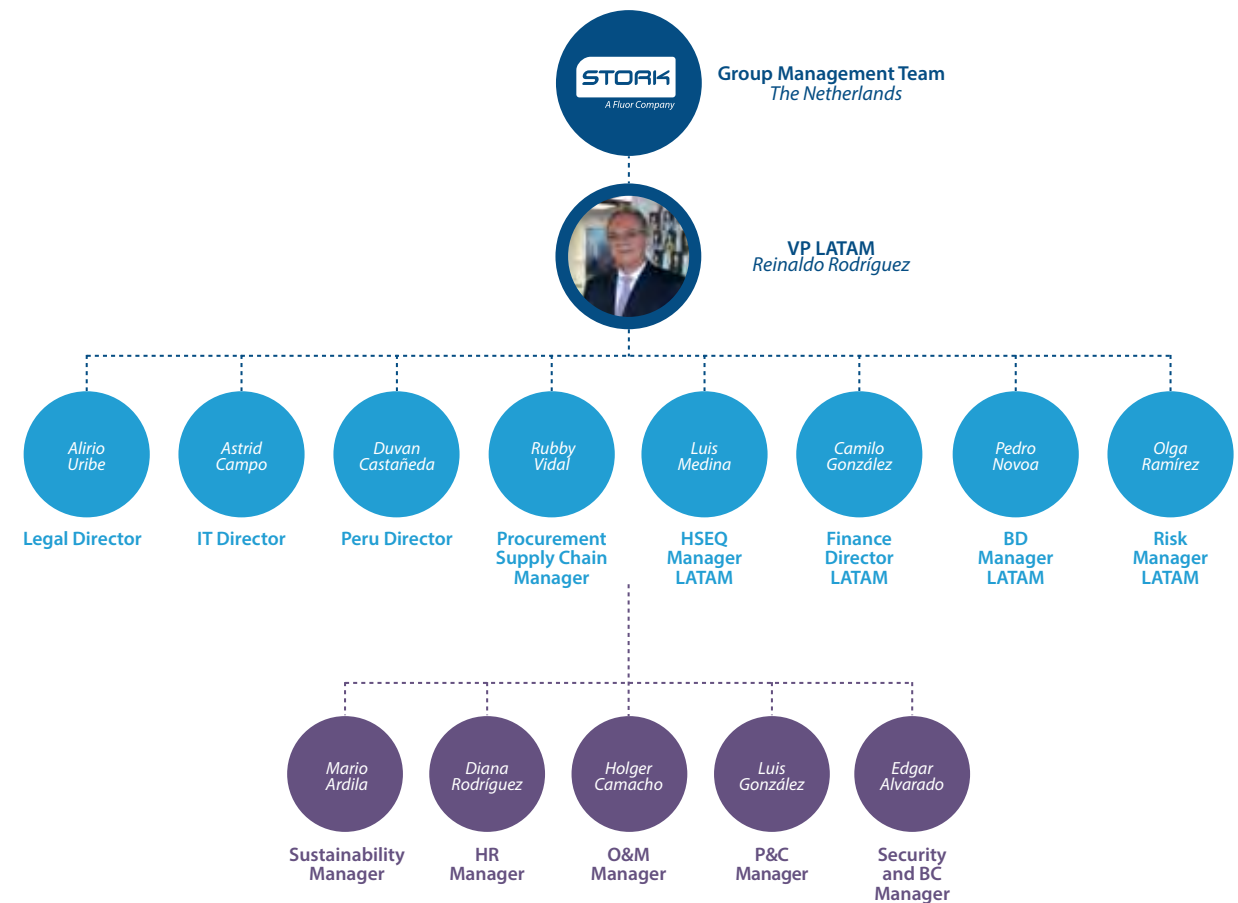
STORK
A Fluor Company

Group Management Team
The Netherlands

VP LATAM
Reinaldo Rodríguez

Alirio Uribe
Legal Director

Astrid Campo
IT Director

Duvan Castañeda
Peru Director

Rubby Vidal
Procurement Supply Chain Manager

Luis Medina
HSEQ Manager LATAM

Camilo González
Finance Director LATAM

Pedro Novoa
BD Manager LATAM

Olga Ramírez
Risk Manager LATAM

Mario Ardila
Sustainability Manager

Diana Rodríguez
HR Manager

Holger Camacho
O&M Manager

Luis González
P&C Manager

Edgar Alvarado
Security and BC Manager